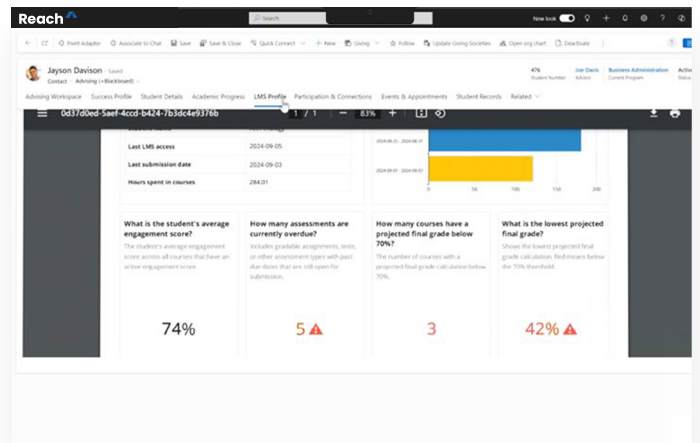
Reach

Search

New look

Fivetl Adapter Associate to Chat Save Save & Close Quick Connect + New Giving Follow Update Giving Societies Open org chart Deactivate

Jayson Davison · Saved
Contact · Advising (+Blackboard)

476
Student Number

Joe Davis
Advisor

Business Administration
Current Program

Activ

Advising Workspace Success Profile Student Details Academic Progress LMS Profile Participation & Connections Events & Appointments Student Records Related

0d37d0ed-5aef-4ccd-b424-7b3dc4e9376b 1 / 1 83%

| | |
|---|---|
| Last LMS access | 2024-09-05 |
| Last submission date | 2024-09-03 |
| Hours spent in courses | 284.01 |

2024-08-25 – 2024-08-31
2024-09-01 – 2024-09-07
0 50 100 150 200

What is the student's average engagement score?
The student's average engagement score across all courses that have an active engagement score.
74%

How many assessments are currently overdue?
Includes gradable assignments, tests, or other assessment types with past due dates that are still open for submission.
5

How many courses have a projected final grade below 70%?
The number of courses with a projected final grade calculation below 70%.
3

What is the lowest projected final grade?
Shows the lowest projected final grade calculation. Red means below the 70% threshold.
42%